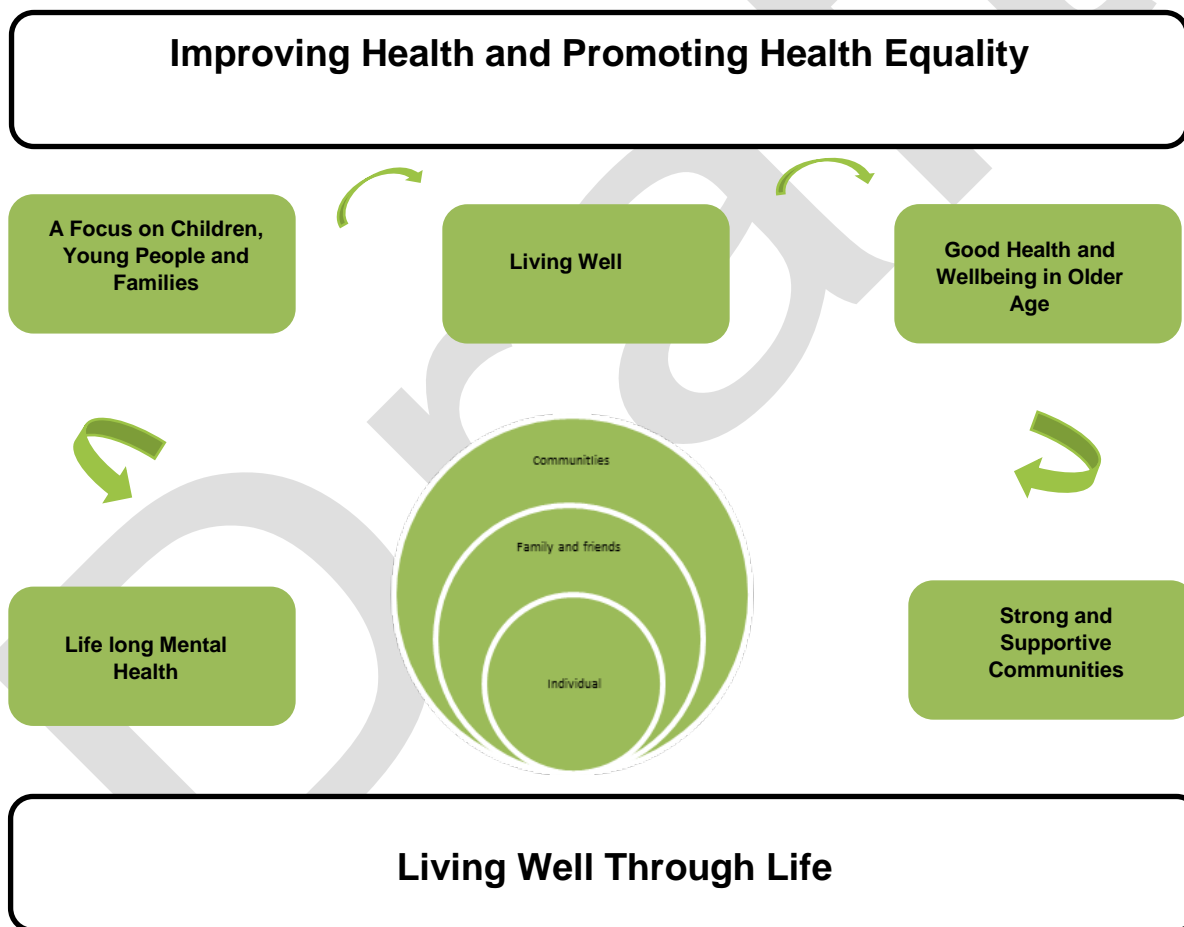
Improving Health and Promoting Health Equality

A Focus on Children, Young People and Families

Living Well

Good Health and Wellbeing in Older Age

Communities

Family and friends

Individual

Life long Mental Health

Strong and Supportive Communities

Living Well Through Life

Draft